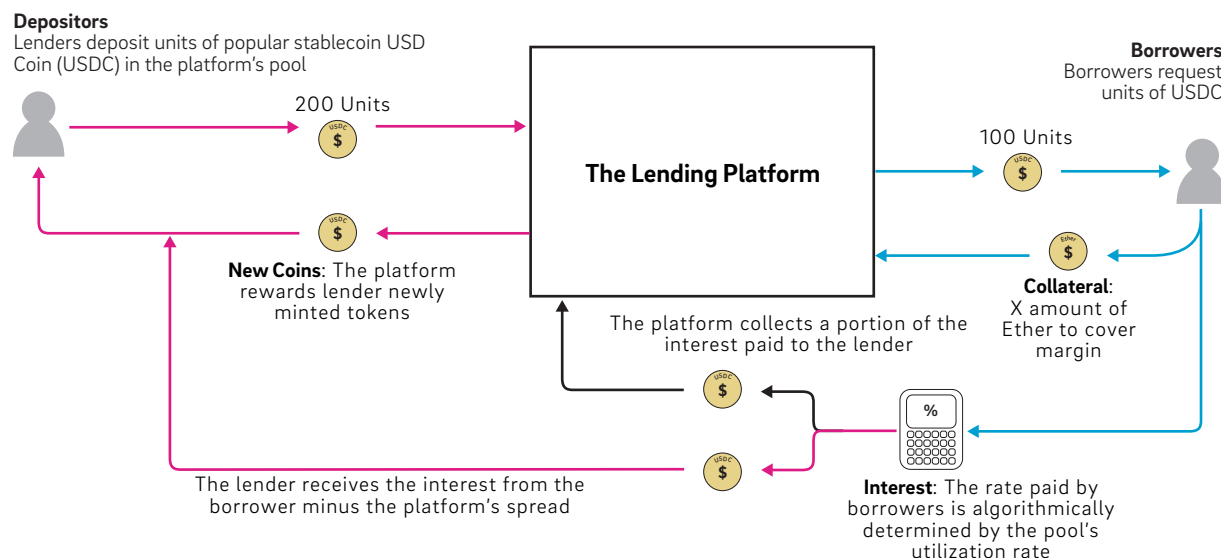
Depositors
Lenders deposit units of popular stablecoin USD Coin (USDC) in the platform's pool

Borrowers
Borrowers request units of USDC

200 Units

USDC
$

The Lending Platform

100 Units

USDC
$

USDC
$

New Coins: The platform rewards lender newly minted tokens

Ether
$

Collateral: X amount of Ether to cover margin

The platform collects a portion of the interest paid to the lender

USDC
$

%

USDC
$

The lender receives the interest from the borrower minus the platform's spread

Interest: The rate paid by borrowers is algorithmically determined by the pool's utilization rate